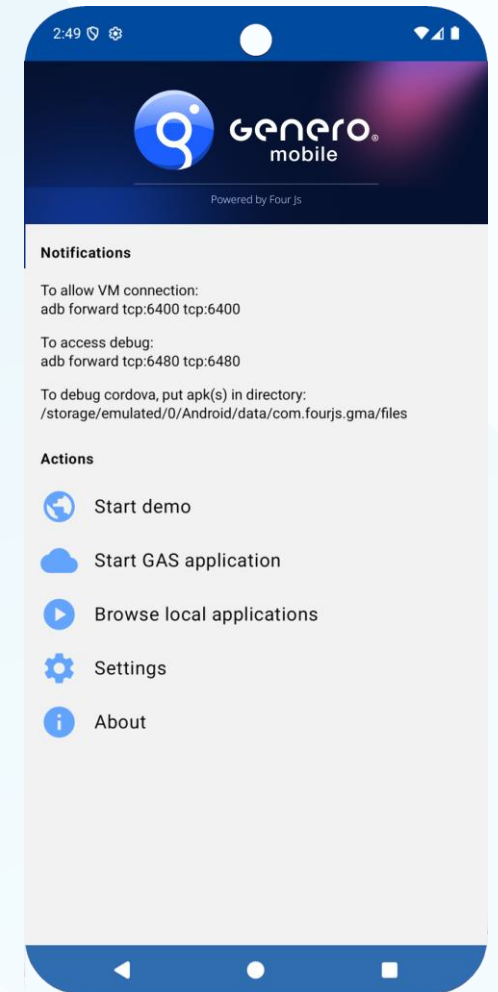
2:49

genero mobile

Powered by Four Js

Notifications

To allow VM connection:
adb forward tcp:6400 tcp:6400

To access debug:
adb forward tcp:6480 tcp:6480

To debug cordova, put apk(s) in directory:
/storage/emulated/0/Android/data/com.fourjs.gma/files

Actions

Start demo

Start GAS application

Browse local applications

Settings

About